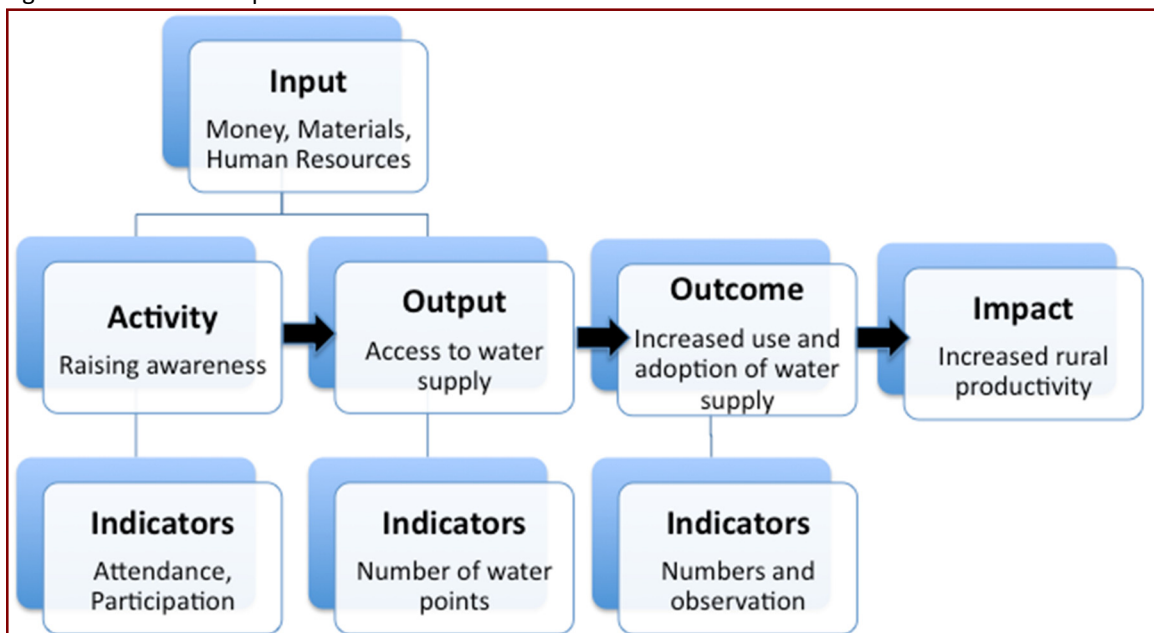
Input
Money, Materials, Human Resources

Activity
Raising awareness

Output
Access to water supply

Outcome
Increased use and adoption of water supply

Impact
Increased rural productivity

Indicators
Attendance, Participation

Indicators
Number of water points

Indicators
Numbers and observation